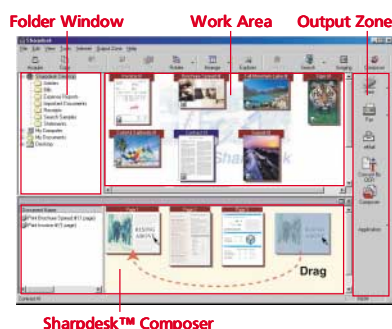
Folder Window

Work Area

Output Zone

Sharpdesk

File Edit View Tools Internet Output Zone Help

Sharpdesk Desktop

Articles

Bills

Customer Projects

Important Documents

Receipts

Search Samples

Statements

My Computer

My Documents

Desktop

Printer

Fax

eMail

Convert To OCR

Composer

Application

RISING ABOVE

Drag

Sharpdesk™ Composer